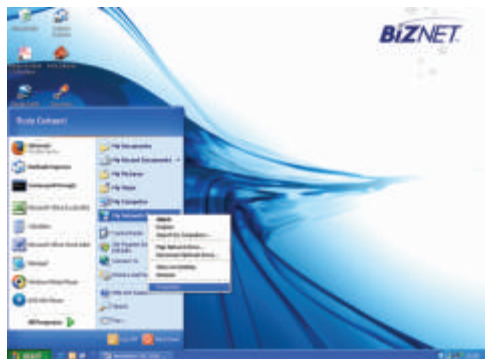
BIZNET

Rudy Compact

My Documents
My Recent Documents
My Pictures
My Music
My Computer

Open
Explore
Search for Computers...
Map Network Drive...
Disconnect Network Drive...
Show on Desktop
Rename
Properties

All Programs

Log Off
Turn Off Computer

start